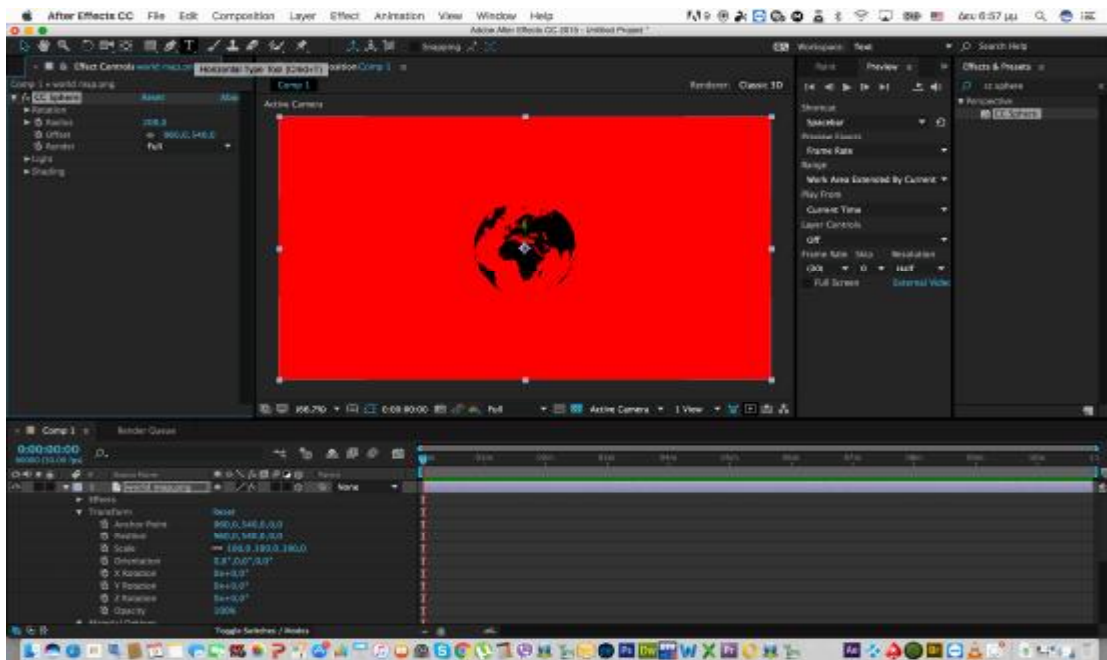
After Effects CC File Edit Composition Layer Effect Animation View Window Help

Adobe After Effects CC 2015 - Untitled Project *

Snapping

Workspace: Text

Search Help

Effect Controls world-map.png

Horizontal Type Tool (Ctrl+T)

Composition Comp 1

Comp 1 • world-map.png

CC Sphere

Reset

About

Rotation

Radius

208.3

Offset

960.0,540.0

Render

Full

Light

Shading

Comp 1

Renderer: Classic 3D

Active Camera

Paint

Preview

Shortcut

Spacebar

Preview Floats

Frame Rate

Range

Work Area Extended By Current

Play From

Current Time

Layer Controls

Off

Frame Rate

Skip

Resolution

(30)

0

Half

Full Screen

External Video

Effects & Presets

cc sphere

Perspective

CC Sphere

66.7%

0:00:00:00

Full

Active Camera

1 View

Comp 1

Render Queue

0:00:00:00

00000 (30.00 fps)

Source Name

Parent

world-map.png

None

Effects

Transform

Reset

Anchor Point

960.0,540.0,0.0

Position

960.0,540.0,0.0

Scale

100.0,100.0,100.0

Orientation

0.0°,0.0°,0.0°

X Rotation

0x+0.0°

Y Rotation

0x+0.0°

Z Rotation

0x+0.0°

Opacity

100%

Toggle Switches / Modes